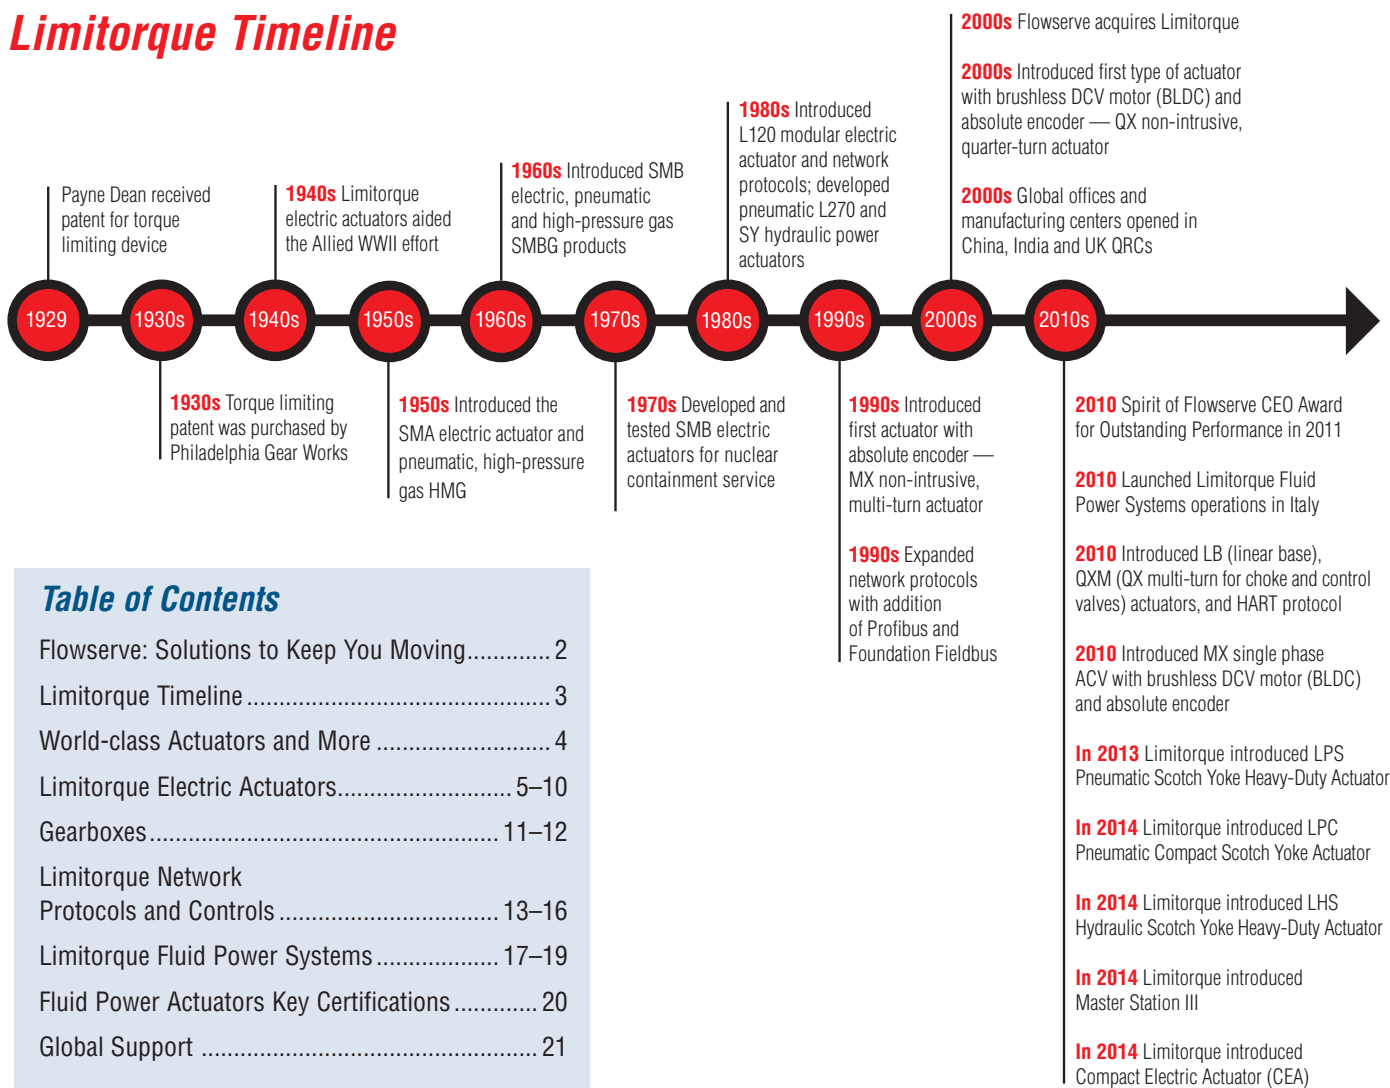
Limitorque Timeline

2000s Flowserve acquires Limitorque

2000s Introduced first type of actuator with brushless DCV motor (BLDC) and absolute encoder — QX non-intrusive, quarter-turn actuator

2000s Global offices and manufacturing centers opened in China, India and UK QRCs

1980s Introduced L120 modular electric actuator and network protocols; developed pneumatic L270 and SY hydraulic power actuators

1960s Introduced SMB electric, pneumatic and high-pressure gas SMBG products

1940s Limitorque electric actuators aided the Allied WWII effort

Payne Dean received patent for torque limiting device

1929 1930s 1940s 1950s 1960s 1970s 1980s 1990s 2000s 2010s

1930s Torque limiting patent was purchased by Philadelphia Gear Works

1950s Introduced the SMA electric actuator and pneumatic, high-pressure gas HMG

1970s Developed and tested SMB electric actuators for nuclear containment service

1990s Introduced first actuator with absolute encoder — MX non-intrusive, multi-turn actuator

1990s Expanded network protocols with addition of Profibus and Foundation Fieldbus

2010 Spirit of Flowserve CEO Award for Outstanding Performance in 2011

2010 Launched Limitorque Fluid Power Systems operations in Italy

2010 Introduced LB (linear base), QXM (QX multi-turn for choke and control valves) actuators, and HART protocol

2010 Introduced MX single phase ACV with brushless DCV motor (BLDC) and absolute encoder

In 2013 Limitorque introduced LPS Pneumatic Scotch Yoke Heavy-Duty Actuator

In 2014 Limitorque introduced LPC Pneumatic Compact Scotch Yoke Actuator

In 2014 Limitorque introduced LHS Hydraulic Scotch Yoke Heavy-Duty Actuator

In 2014 Limitorque introduced Master Station III

In 2014 Limitorque introduced Compact Electric Actuator (CEA)

Table of Contents

Flowserve: Solutions to Keep You Moving............. 2
Limitorque Timeline ............................................. 3
World-class Actuators and More .......................... 4
Limitorque Electric Actuators.......................... 5–10
Gearboxes.................................................. 11–12
Limitorque Network Protocols and Controls ................................ 13–16
Limitorque Fluid Power Systems .................. 17–19
Fluid Power Actuators Key Certifications............. 20
Global Support ................................................. 21